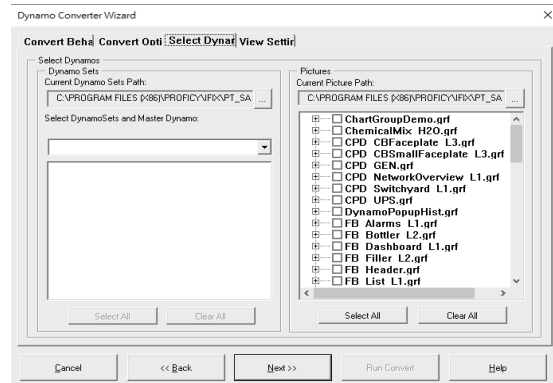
Dynamo Converter Wizard

×

Convert Beha | Convert Opti | Select Dynar | View Settir

Select Dynamos

Dynamo Sets

Current Dynamo Sets Path:

C:\PROGRAM FILES (X86)\PROFICY\IFIX\PT_SA ...

Select DynamoSets and Master Dynamo:

Select All | Clear All

Pictures

Current Picture Path:

C:\PROGRAM FILES (X86)\PROFICY\IFIX\PT_SA ...

ChartGroupDemo.grf
ChemicalMix H2O.grf
CPD CBFaceplate L3.grf
CPD CBSmallFaceplate L3.grf
CPD GEN.grf
CPD NetworkOverview L1.grf
CPD Switchyard L1.grf
CPD UPS.grf
DynamoPopupHist.grf
FB Alarms L1.grf
FB Bottler L2.grf
FB Dashboard L1.grf
FB Filler L2.grf
FB Header.grf
FB List L1.grf

Select All | Clear All

Cancel | << Back | Next >> | Run Convert | Help